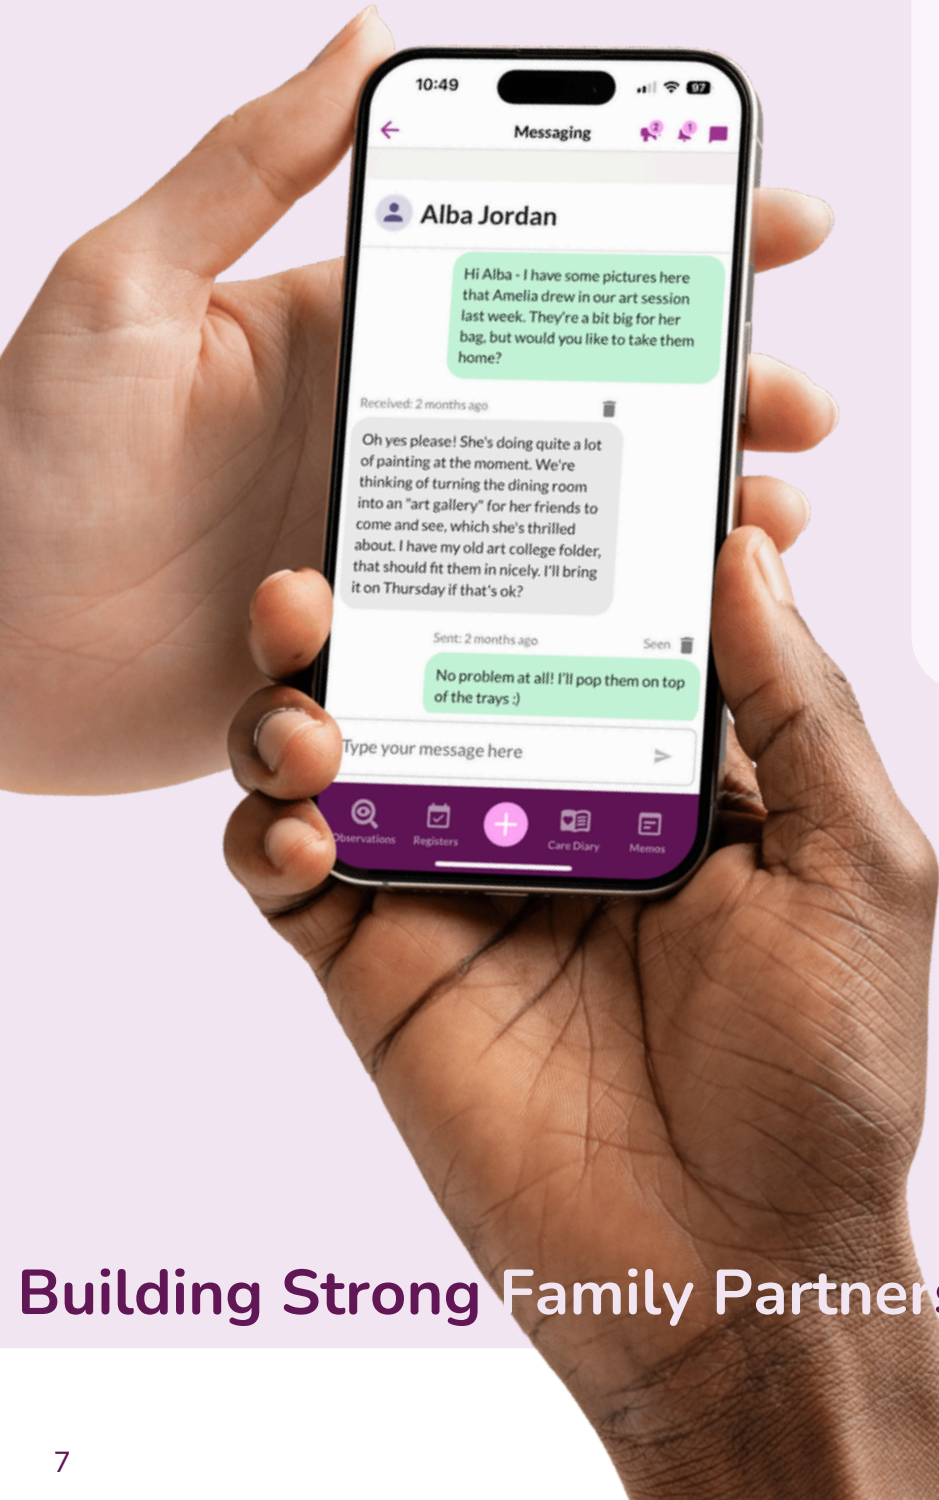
10:49

97

Messaging

Alba Jordan

Hi Alba - I have some pictures here that Amelia drew in our art session last week. They're a bit big for her bag, but would you like to take them home?

Received: 2 months ago

Oh yes please! She's doing quite a lot of painting at the moment. We're thinking of turning the dining room into an "art gallery" for her friends to come and see, which she's thrilled about. I have my old art college folder, that should fit them in nicely. I'll bring it on Thursday if that's ok?

Sent: 2 months ago

Seen

No problem at all! I'll pop them on top of the trays :)

Type your message here

Observations

Registers

Care Diary

Memos

Building Strong Family Partner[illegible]

7